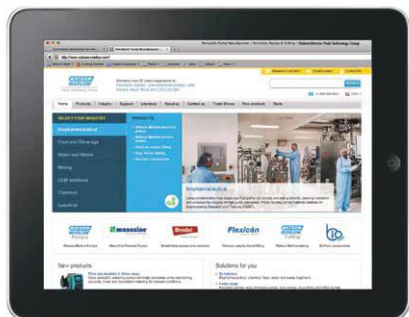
Peristaltic Pump Manufacturer | Peristaltic Pumps & Tubing | Watson-Marlow Fluid Technology Group

http://www.watson-marlow.com/

WATSON MARLOW

Home | Products | Industry | Support | Literature | About us | Contact us | Trade Shows | New products | News

SELECT YOUR INDUSTRY

Biopharmaceutical

Food and Beverage

Water and Waste

Mining

OEM solutions

Chemical

Industrial

Biopharmaceutical

MasoSine

Bredel

Flexicon

WATSON MARLOW Tubing

New products

Solutions for you